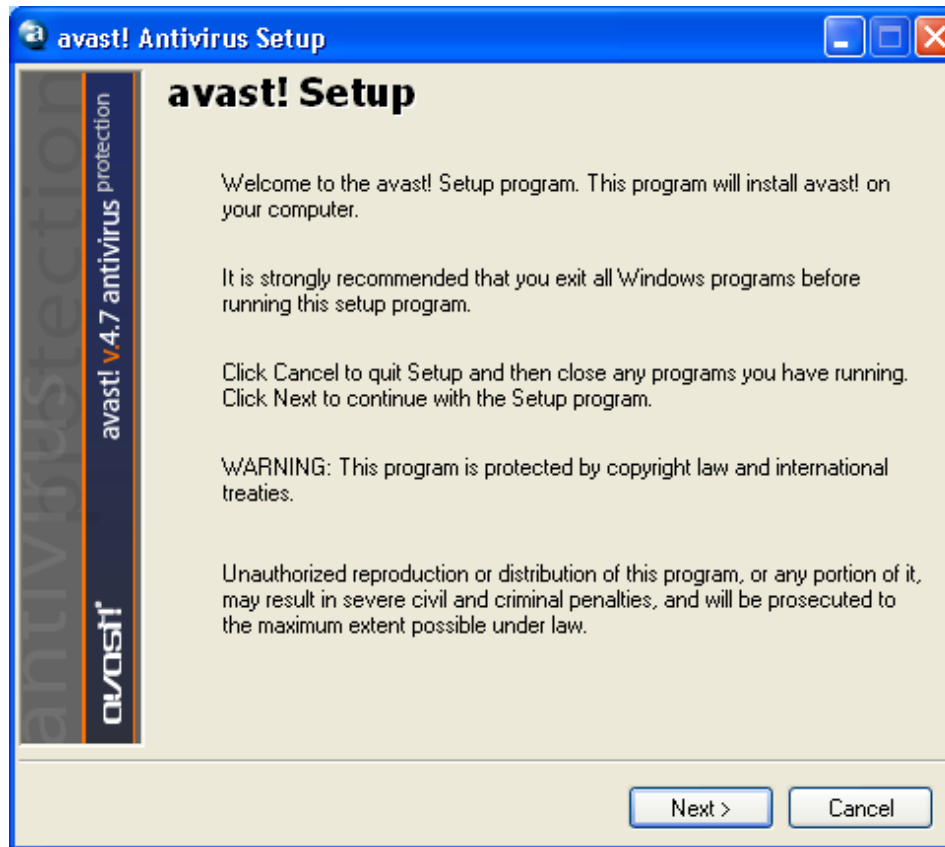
avast! Antivirus Setup

antivirus protection

avast! v4.7 antivirus protection

avast!

avast! Setup

Welcome to the avast! Setup program. This program will install avast! on your computer.

It is strongly recommended that you exit all Windows programs before running this setup program.

Click Cancel to quit Setup and then close any programs you have running. Click Next to continue with the Setup program.

WARNING: This program is protected by copyright law and international treaties.

Unauthorized reproduction or distribution of this program, or any portion of it, may result in severe civil and criminal penalties, and will be prosecuted to the maximum extent possible under law.

Next >

Cancel